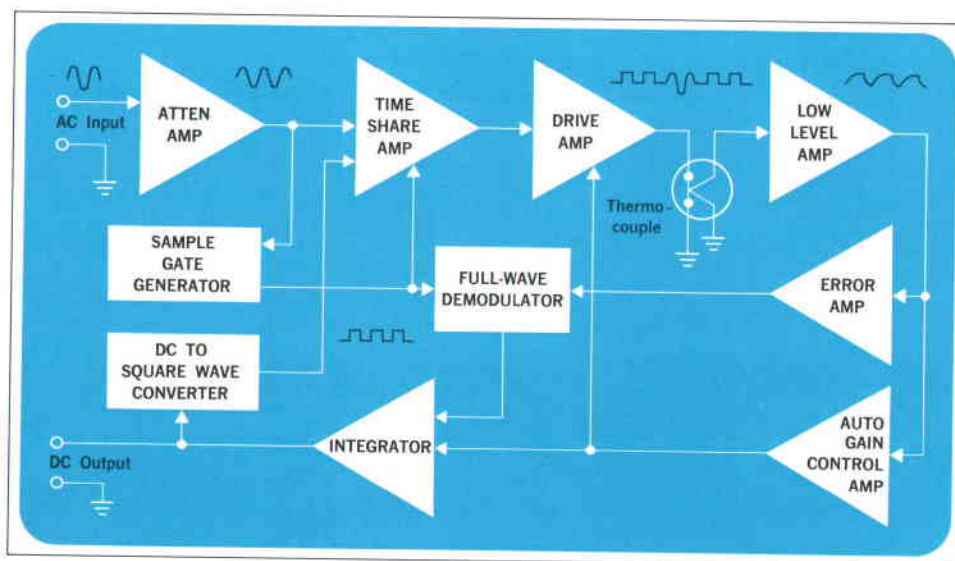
AC Input

ATTEN AMP

TIME SHARE AMP

DRIVE AMP

LOW LEVEL AMP

Thermo-couple

SAMPLE GATE GENERATOR

FULL-WAVE DEMODULATOR

ERROR AMP

DC TO SQUARE WAVE CONVERTER

INTEGRATOR

AUTO GAIN CONTROL AMP

DC Output